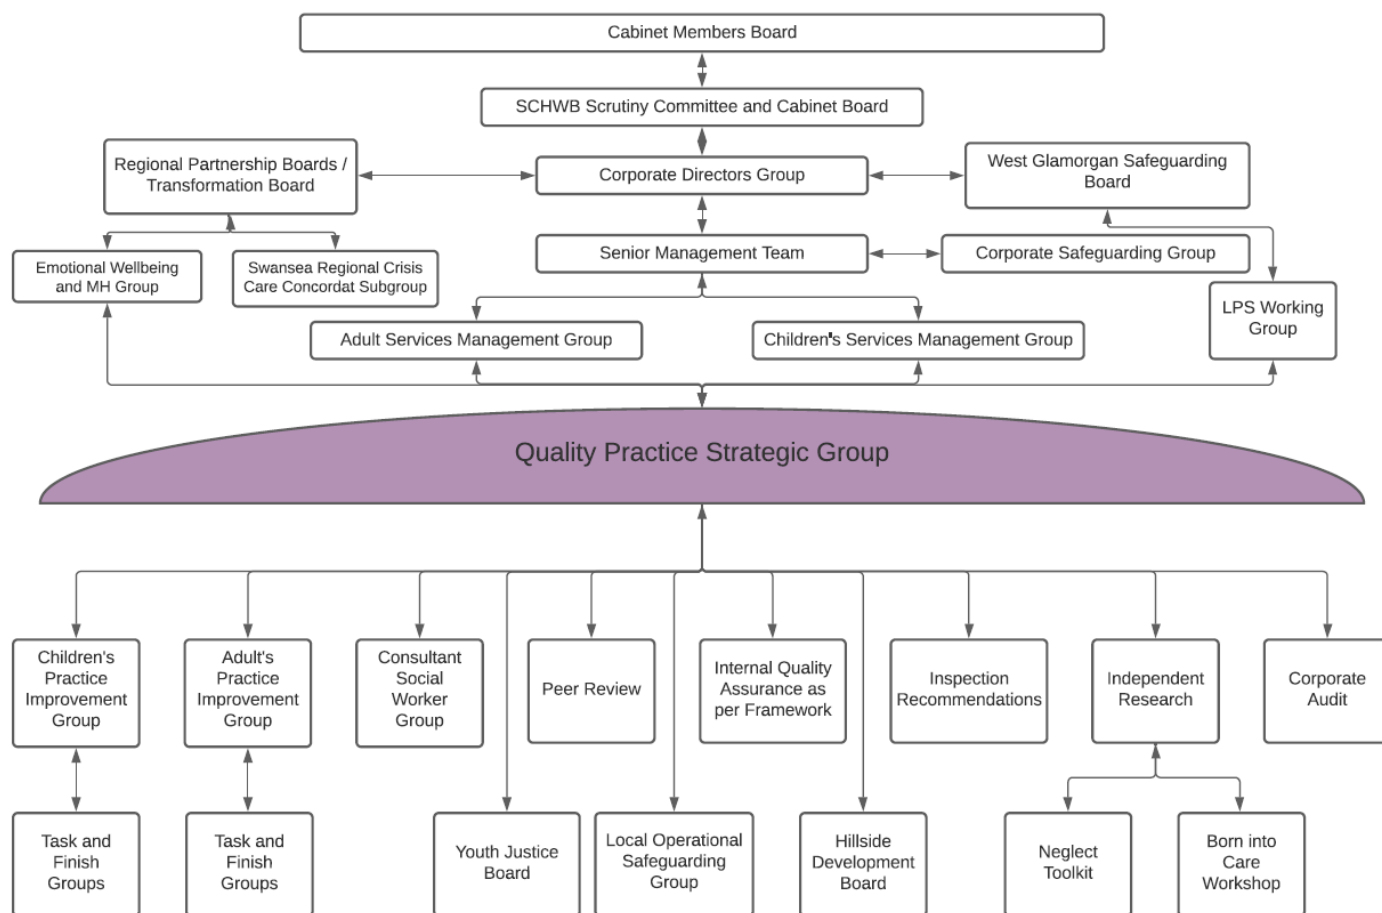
Cabinet Members Board

SCHWB Scrutiny Committee and Cabinet Board

Regional Partnership Boards / Transformation Board

Corporate Directors Group

West Glamorgan Safeguarding Board

Emotional Wellbeing and MH Group

Swansea Regional Crisis Care Concordat Subgroup

Senior Management Team

Corporate Safeguarding Group

LPS Working Group

Adult Services Management Group

Children's Services Management Group

Quality Practice Strategic Group

Children's Practice Improvement Group

Adult's Practice Improvement Group

Consultant Social Worker Group

Peer Review

Internal Quality Assurance as per Framework

Inspection Recommendations

Independent Research

Corporate Audit

Task and Finish Groups

Task and Finish Groups

Youth Justice Board

Local Operational Safeguarding Group

Hillside Development Board

Neglect Toolkit

Born into Care Workshop